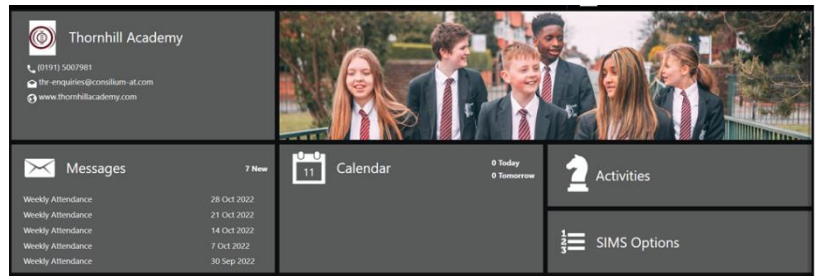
Thornhill Academy

(0191) 5007981
thr-enquiries@consilium-at.com
www.thornhillacademy.com

Messages 7 New

| | |
|---|---|
| Weekly Attendance | 28 Oct 2022 |
| Weekly Attendance | 21 Oct 2022 |
| Weekly Attendance | 14 Oct 2022 |
| Weekly Attendance | 7 Oct 2022 |
| Weekly Attendance | 30 Sep 2022 |

11 Calendar
0 Today
0 Tomorrow

Activities

SIMS Options